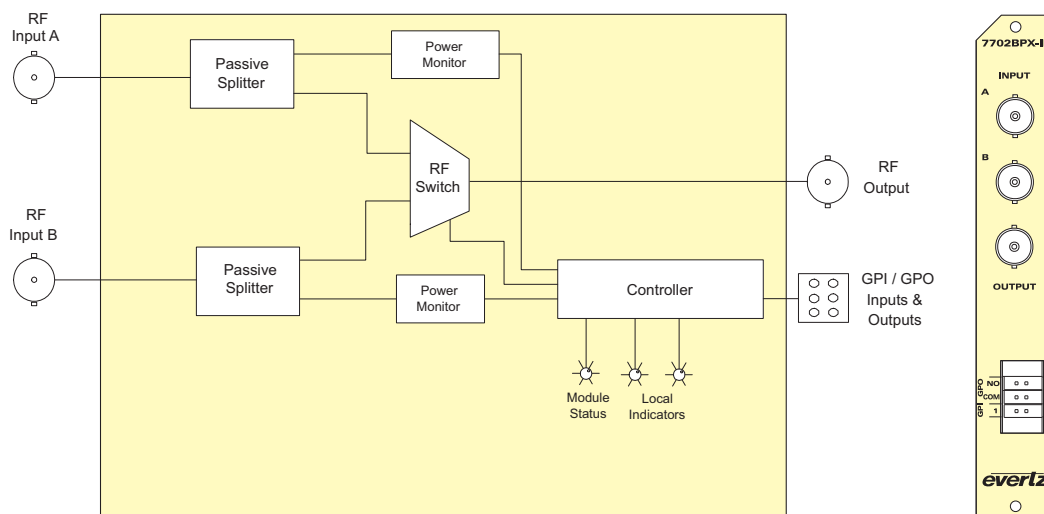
RF Input A

Passive Splitter

Power Monitor

RF Switch

RF Output

RF Input B

Passive Splitter

Power Monitor

Controller

GPI / GPO Inputs & Outputs

Module Status

Local Indicators

7702BPX-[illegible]

INPUT

A

B

OUTPUT

GPO

GPI

NO

COM

1

evertz